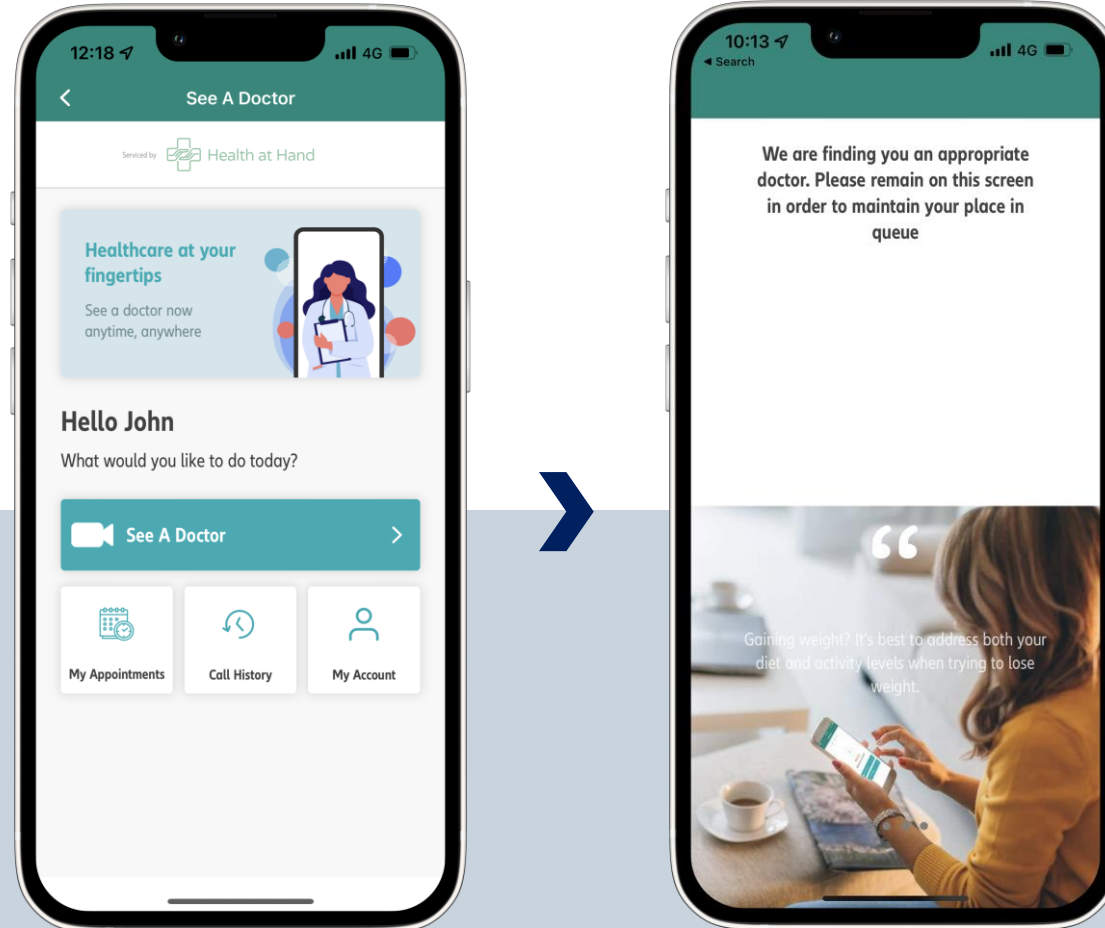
12:18
4G

See A Doctor

Serviced by Health at Hand

Healthcare at your fingertips

See a doctor now anytime, anywhere

Hello John

What would you like to do today?

See A Doctor

My Appointments

Call History

My Account

10:13
◂ Search
4G

We are finding you an appropriate doctor. Please remain on this screen in order to maintain your place in queue

“

Gaining weight? It's best to address both your diet and activity levels when trying to lose weight.